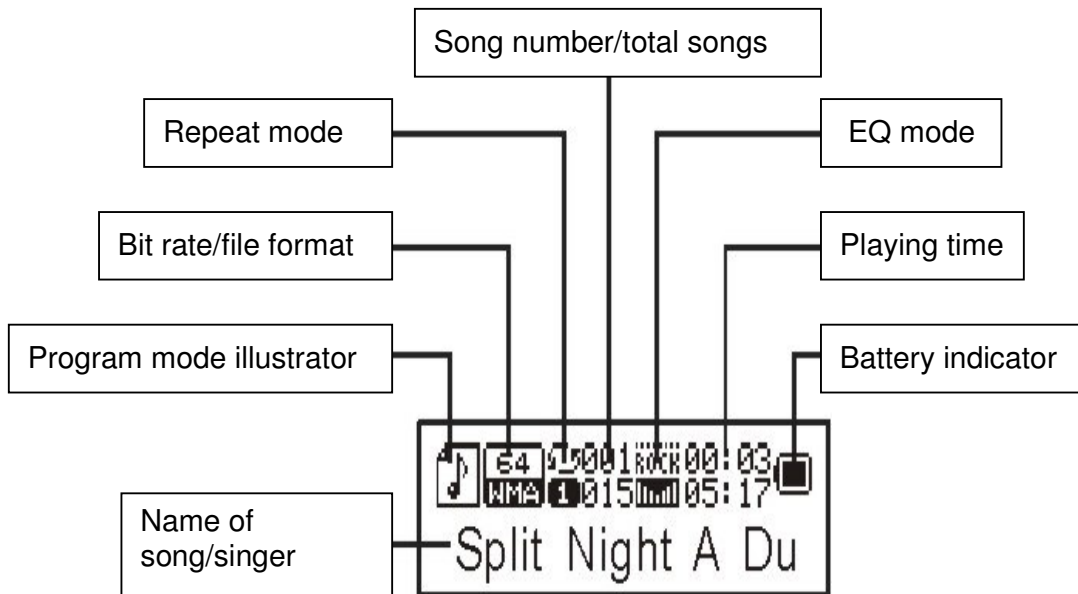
Song number/total songs

Repeat mode

EQ mode

Bit rate/file format

Playing time

Program mode illustrator

Battery indicator

64 001 ROCK 00:03
WMA 1 015 05:17

Name of song/singer

Split Night A Du